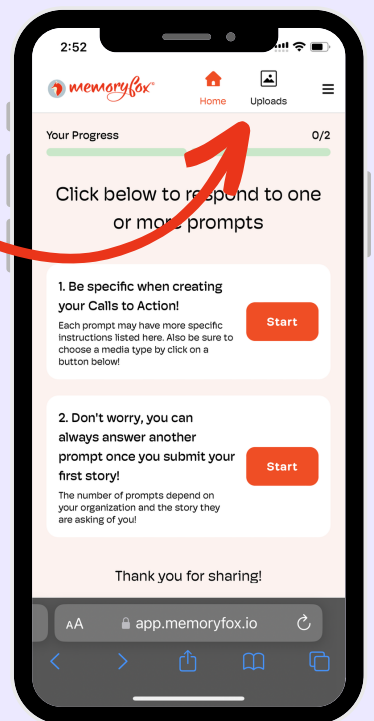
2:52

memoryfox

Home

Uploads

Your Progress

0/2

Click below to respond to one or more prompts

1. Be specific when creating your Calls to Action!

Each prompt may have more specific instructions listed here. Also be sure to choose a media type by click on a button below!

Start

2. Don't worry, you can always answer another prompt once you submit your first story!

The number of prompts depend on your organization and the story they are asking of you!

Start

Thank you for sharing!

AA app.memoryfox.io